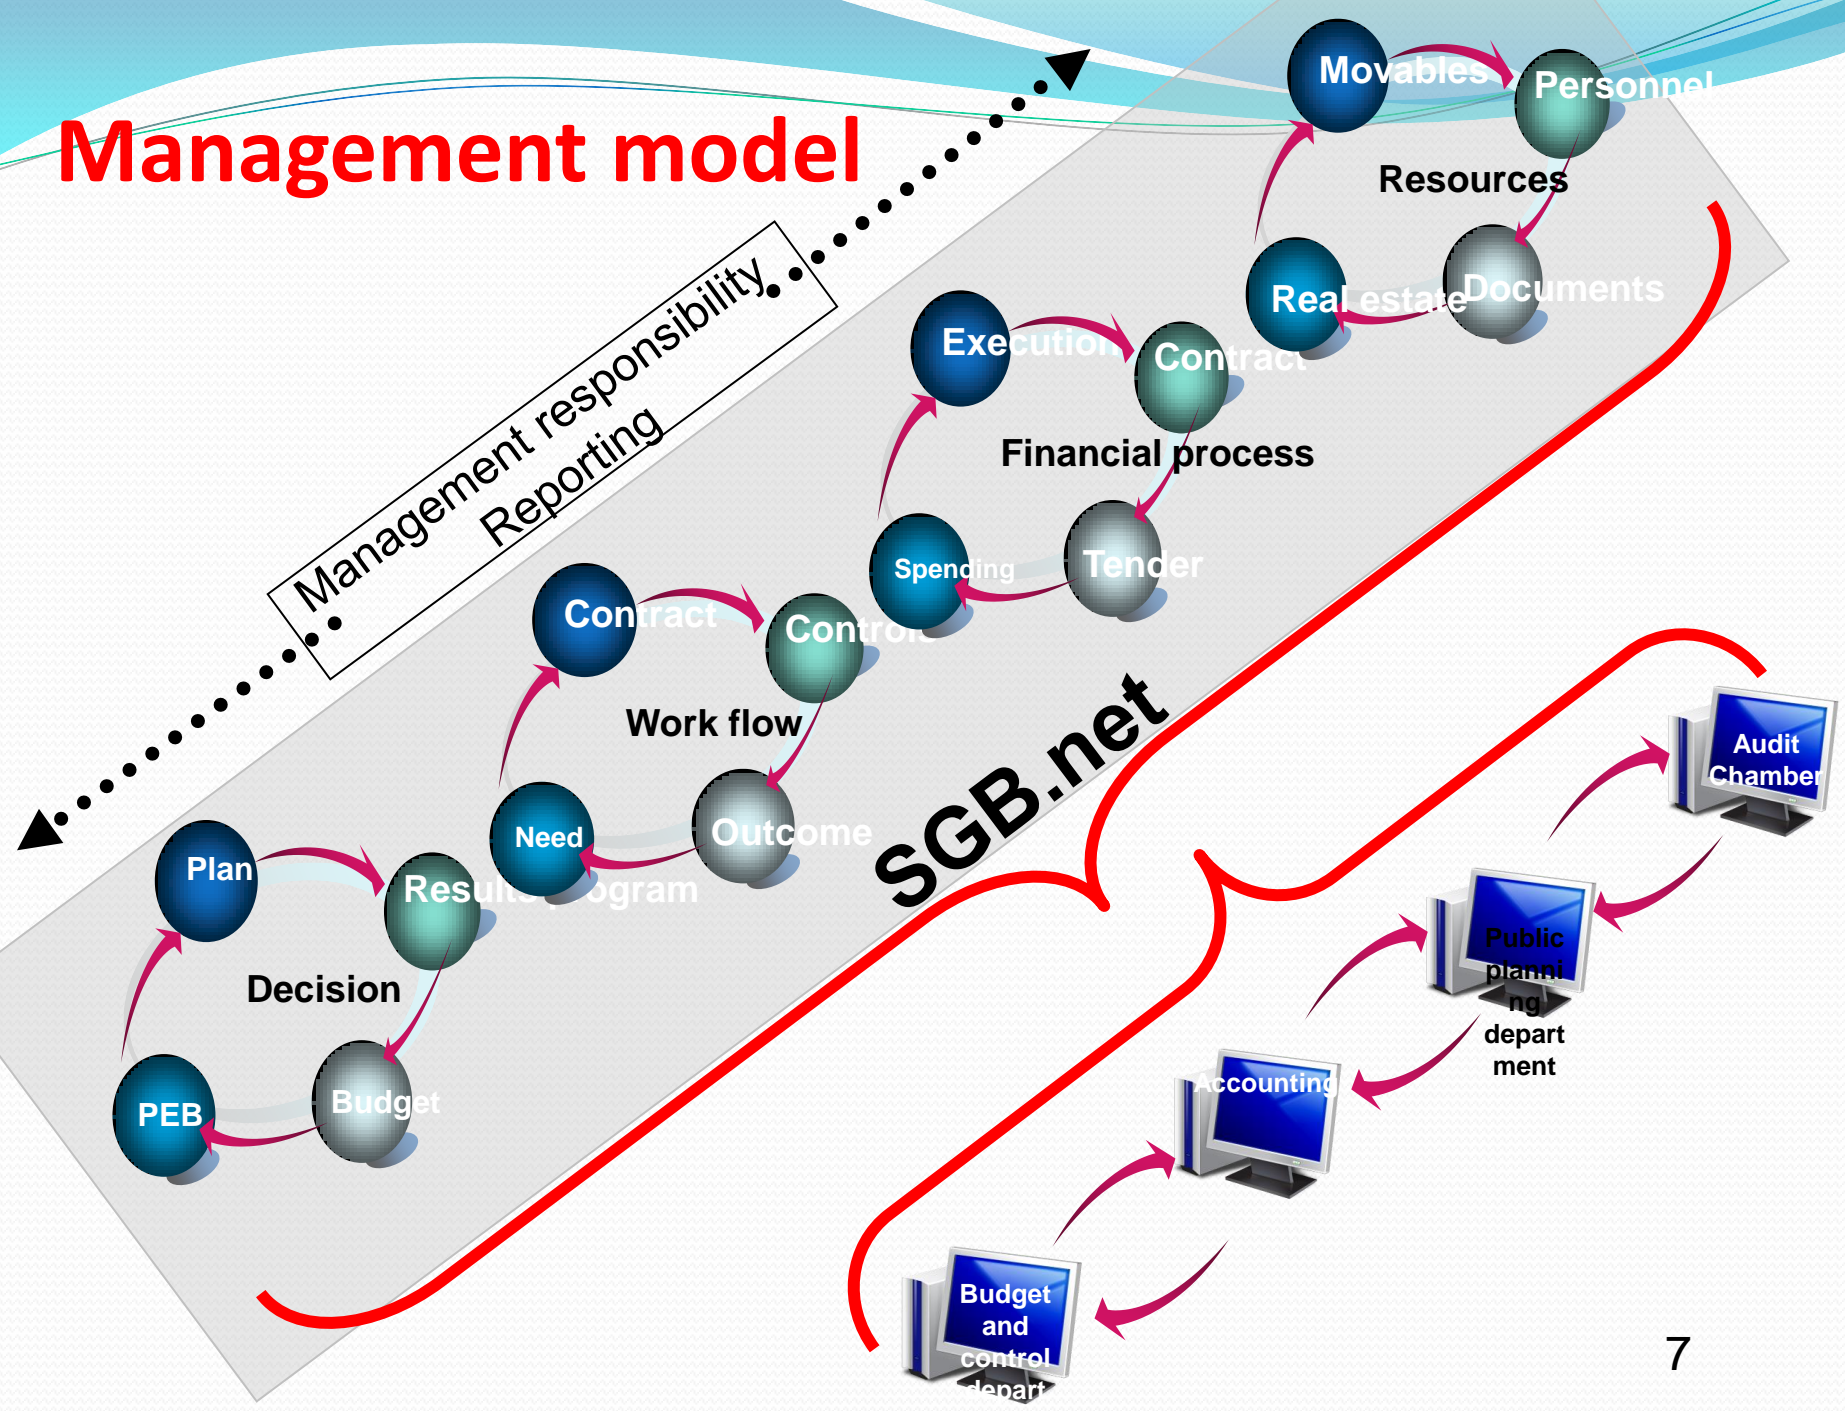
Management model

Management responsibility
Reporting

Movables
Personnel
Resources
Real estate
Documents

Execution
Contract
Financial process
Spending
Tender

Contract
Controls
Work flow
Need
Outcome

Plan
Results program
Decision
PEB
Budget

SGB.net

Audit Chamber
Public planning department
Accounting
Budget and control depart

7